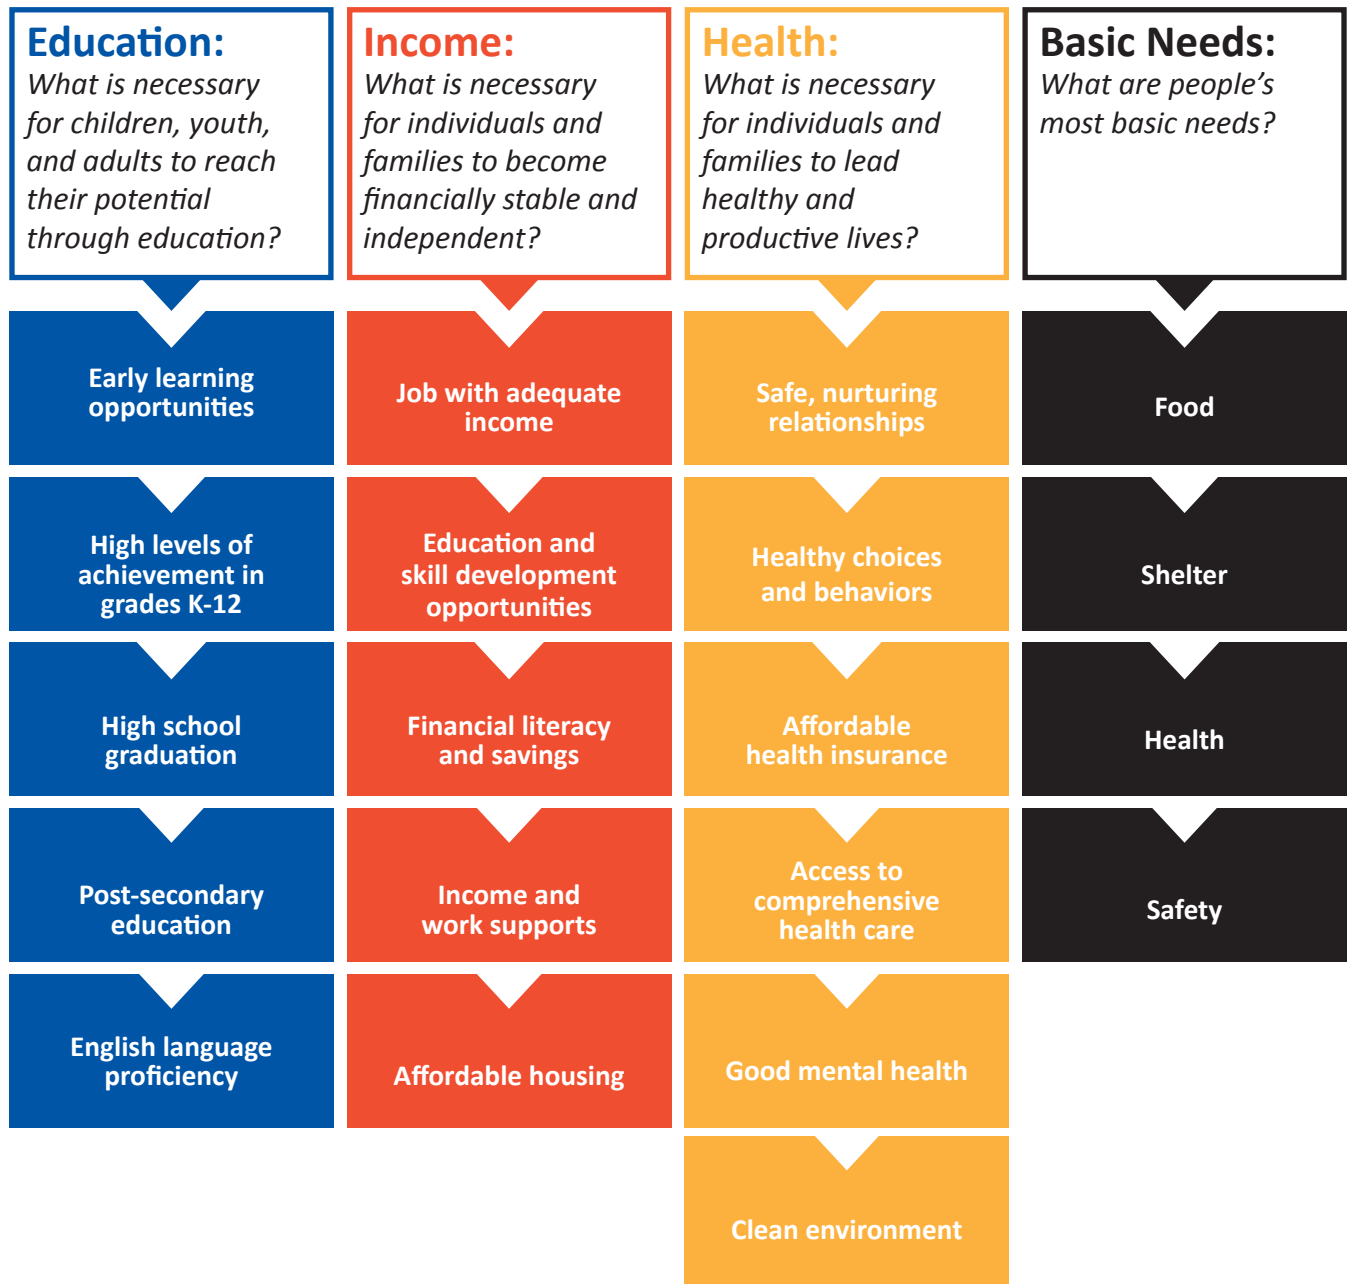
Education:
What is necessary for children, youth, and adults to reach their potential through education?

Early learning opportunities

High levels of achievement in grades K-12

High school graduation

Post-secondary education

English language proficiency

Income:
What is necessary for individuals and families to become financially stable and independent?

Job with adequate income

Education and skill development opportunities

Financial literacy and savings

Income and work supports

Affordable housing

Health:
What is necessary for individuals and families to lead healthy and productive lives?

Safe, nurturing relationships

Healthy choices and behaviors

Affordable health insurance

Access to comprehensive health care

Good mental health

Clean environment

Basic Needs:
What are people's most basic needs?

Food

Shelter

Health

Safety